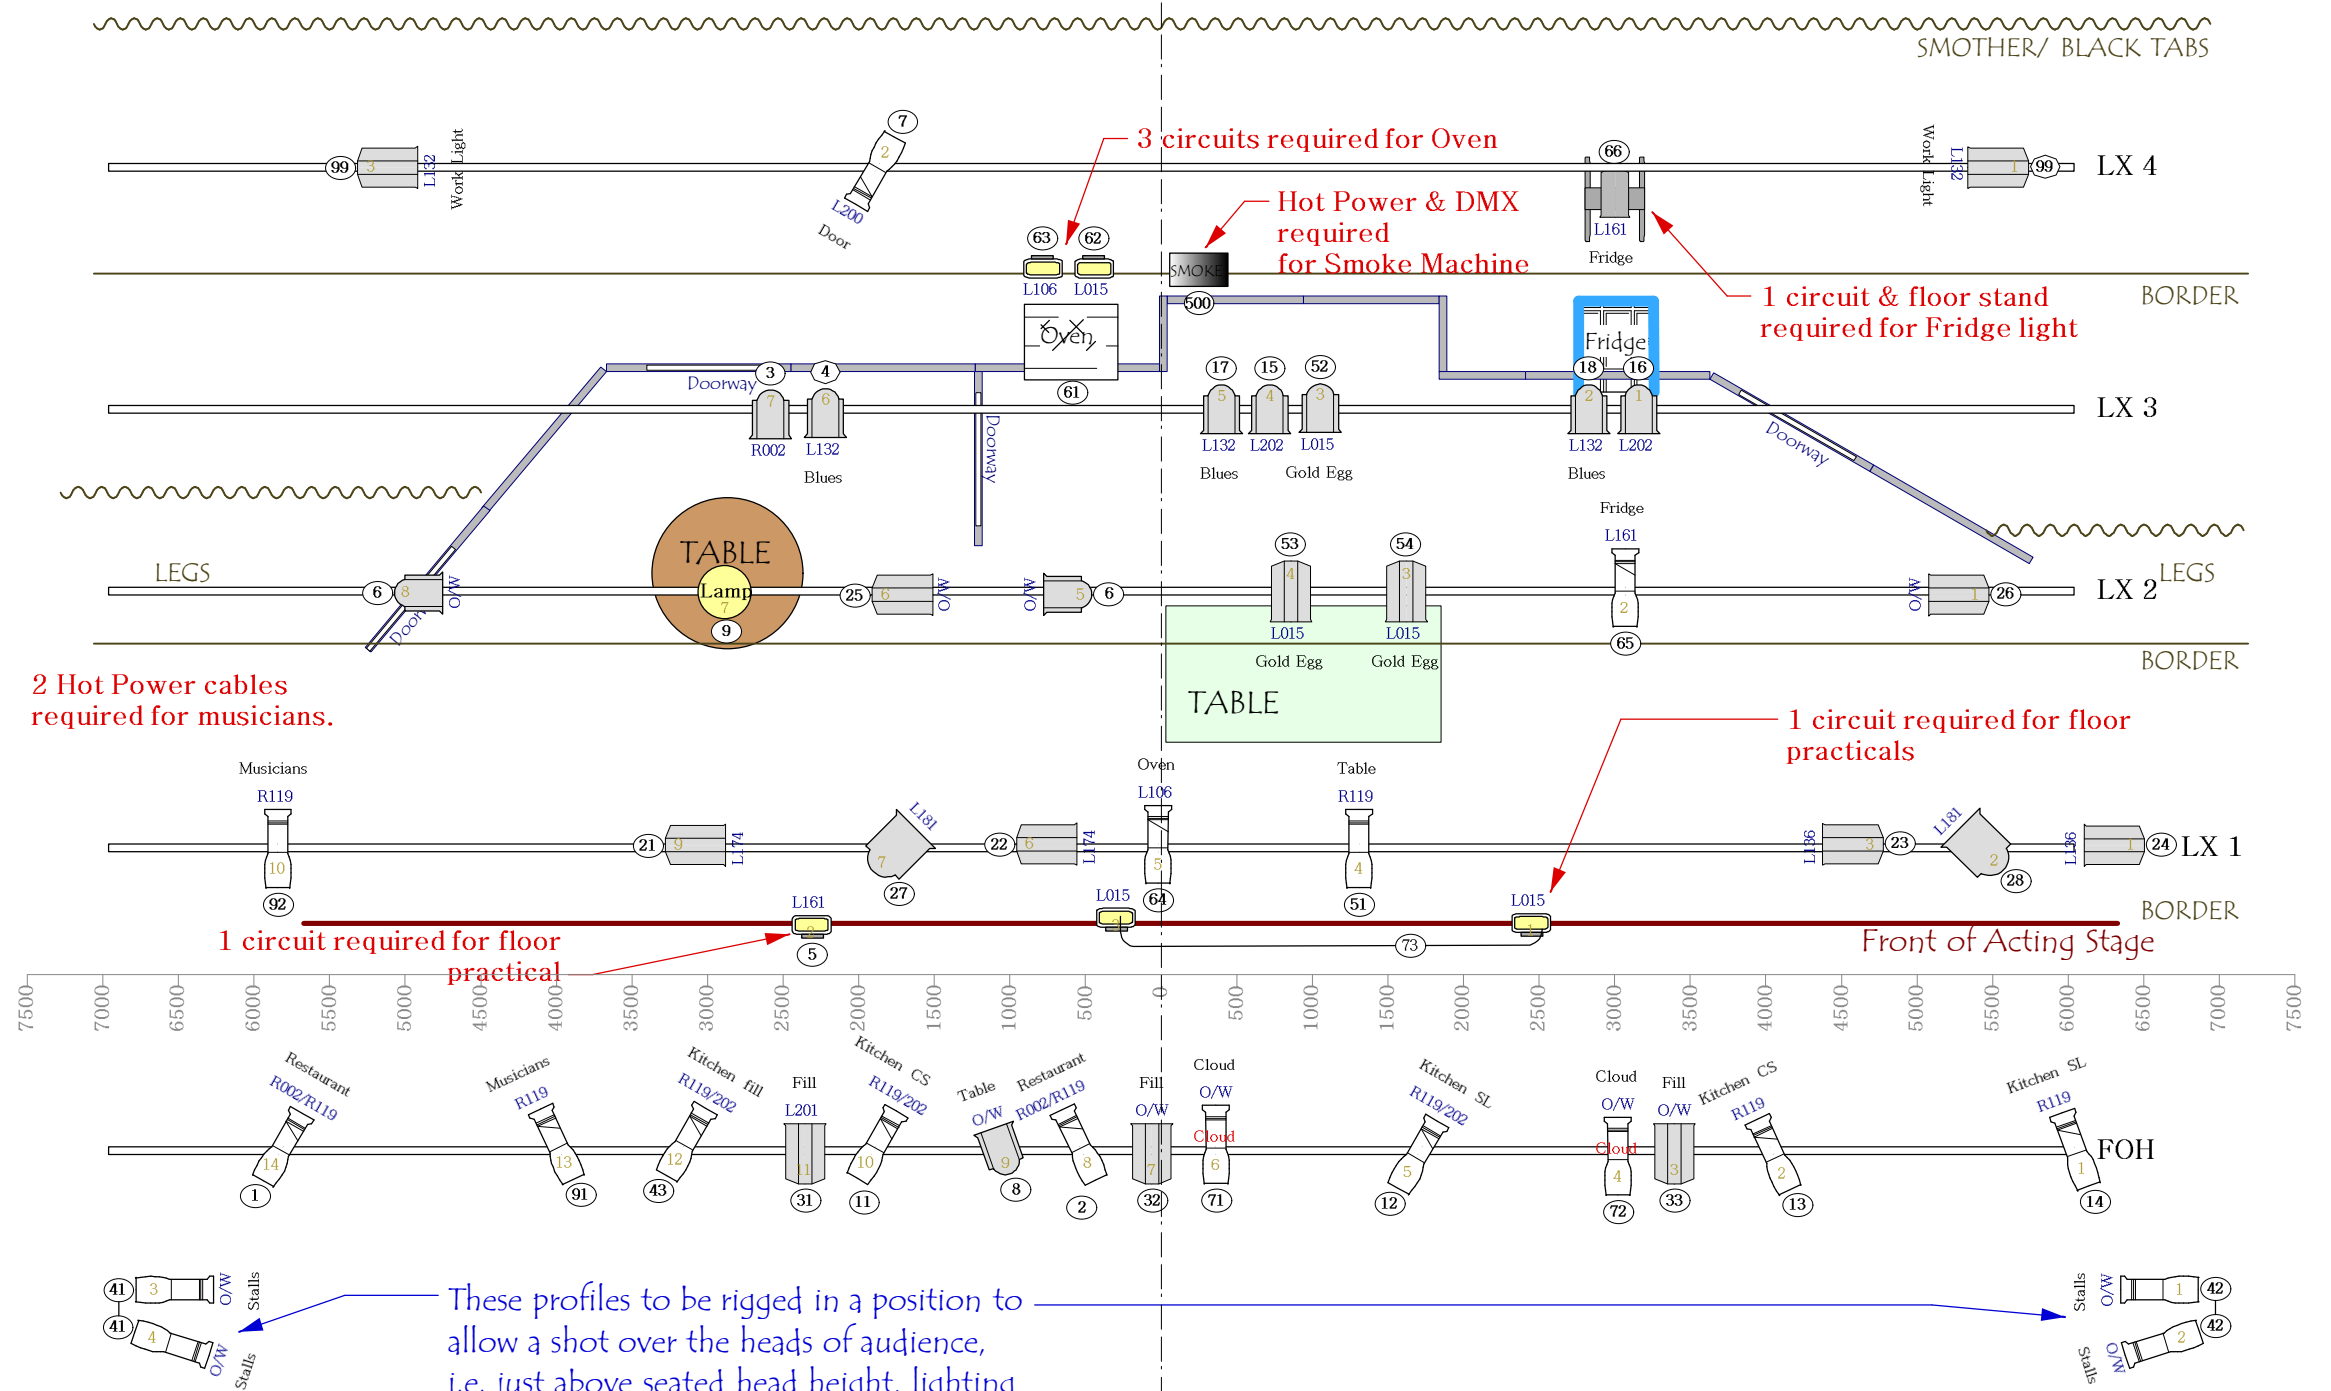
SMOTHER/ BLACK TABS

99 3 L132 Work Light
7 2 L200 Door
3 circuits required for Oven
66
Work Light L132 1 99 LX 4

Hot Power & DMX required for Smoke Machine
L161 Fridge
63 62 L106 L015
SMOKE 500
1 circuit & floor stand required for Fridge light
BORDER

Oven 61
Fridge 18 16
Doorway 3 4
7 6 R002 L132 Blues
Doorway
17 15 52 5 4 3 L132 L202 L015 Blues Gold Egg
2 1 L132 L202 Blues
Doorway
LX 3

Fridge L161
LEGS 6 8 O/W Door
TABLE Lamp 7 9
25 6 O/W
O/W 5 6
53 54 4 3 L015 L015 Gold Egg Gold Egg
2 65
O/W 1 26 LX 2 LEGS
BORDER
TABLE

2 Hot Power cables required for musicians.
1 circuit required for floor practicals

Musicians R119 10 92
21 9 L174
L181 7 27
22 6 L174
Oven L106 5 64
Table R119 4 51
L136 3 23
L181 2 28
L136 1 24 LX 1
L161 5
L015
L015
73
BORDER
1 circuit required for floor practical
Front of Acting Stage

7500 7000 6500 6000 5500 5000 4500 4000 3500 3000 2500 2000 1500 1000 500 0 500 1000 1500 2000 2500 3000 3500 4000 4500 5000 5500 6000 6500 7000 7500

Restaurant R002/R119 14 1
Musicians R119 13 91
Kitchen fill R119/202 12 43
Fill L201 11 31
Kitchen CS R119/202 10 11
Table O/W 9 8
Restaurant R002/R119 8 2
Fill O/W 7 32
Cloud O/W Cloud 6 71
Kitchen SL R119/202 5 12
Cloud O/W Cloud 4 72
Fill O/W 3 33
Kitchen CS R119 2 13
Kitchen SL R119 1 14 FOH

41 3 O/W Stalls
41 4 O/W Stalls
These profiles to be rigged in a position to allow a shot over the heads of audience, i.e. just above seated head height, lighting
Stalls O/W 1 42
O/W Stalls 2 42